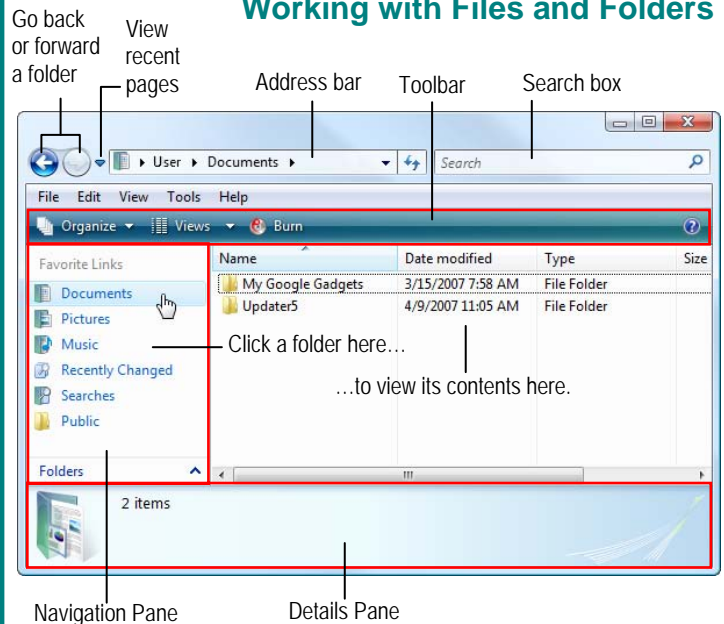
Working with Files and Folders

Go back or forward a folder

View recent pages

Address bar

Toolbar

Search box

User ▸ Documents ▸

Search

File Edit View Tools Help

Organize ▾ Views ▾ Burn

Favorite Links

Documents

Pictures

Music

Recently Changed

Searches

Public

Folders

| Name | Date modified | Type | Size |
|---|---|---|---|
| My Google Gadgets | 3/15/2007 7:58 AM | File Folder | |
| Updater5 | 4/9/2007 11:05 AM | File Folder | |

Click a folder here…

…to view its contents here.

2 items

Navigation Pane

Details Pane